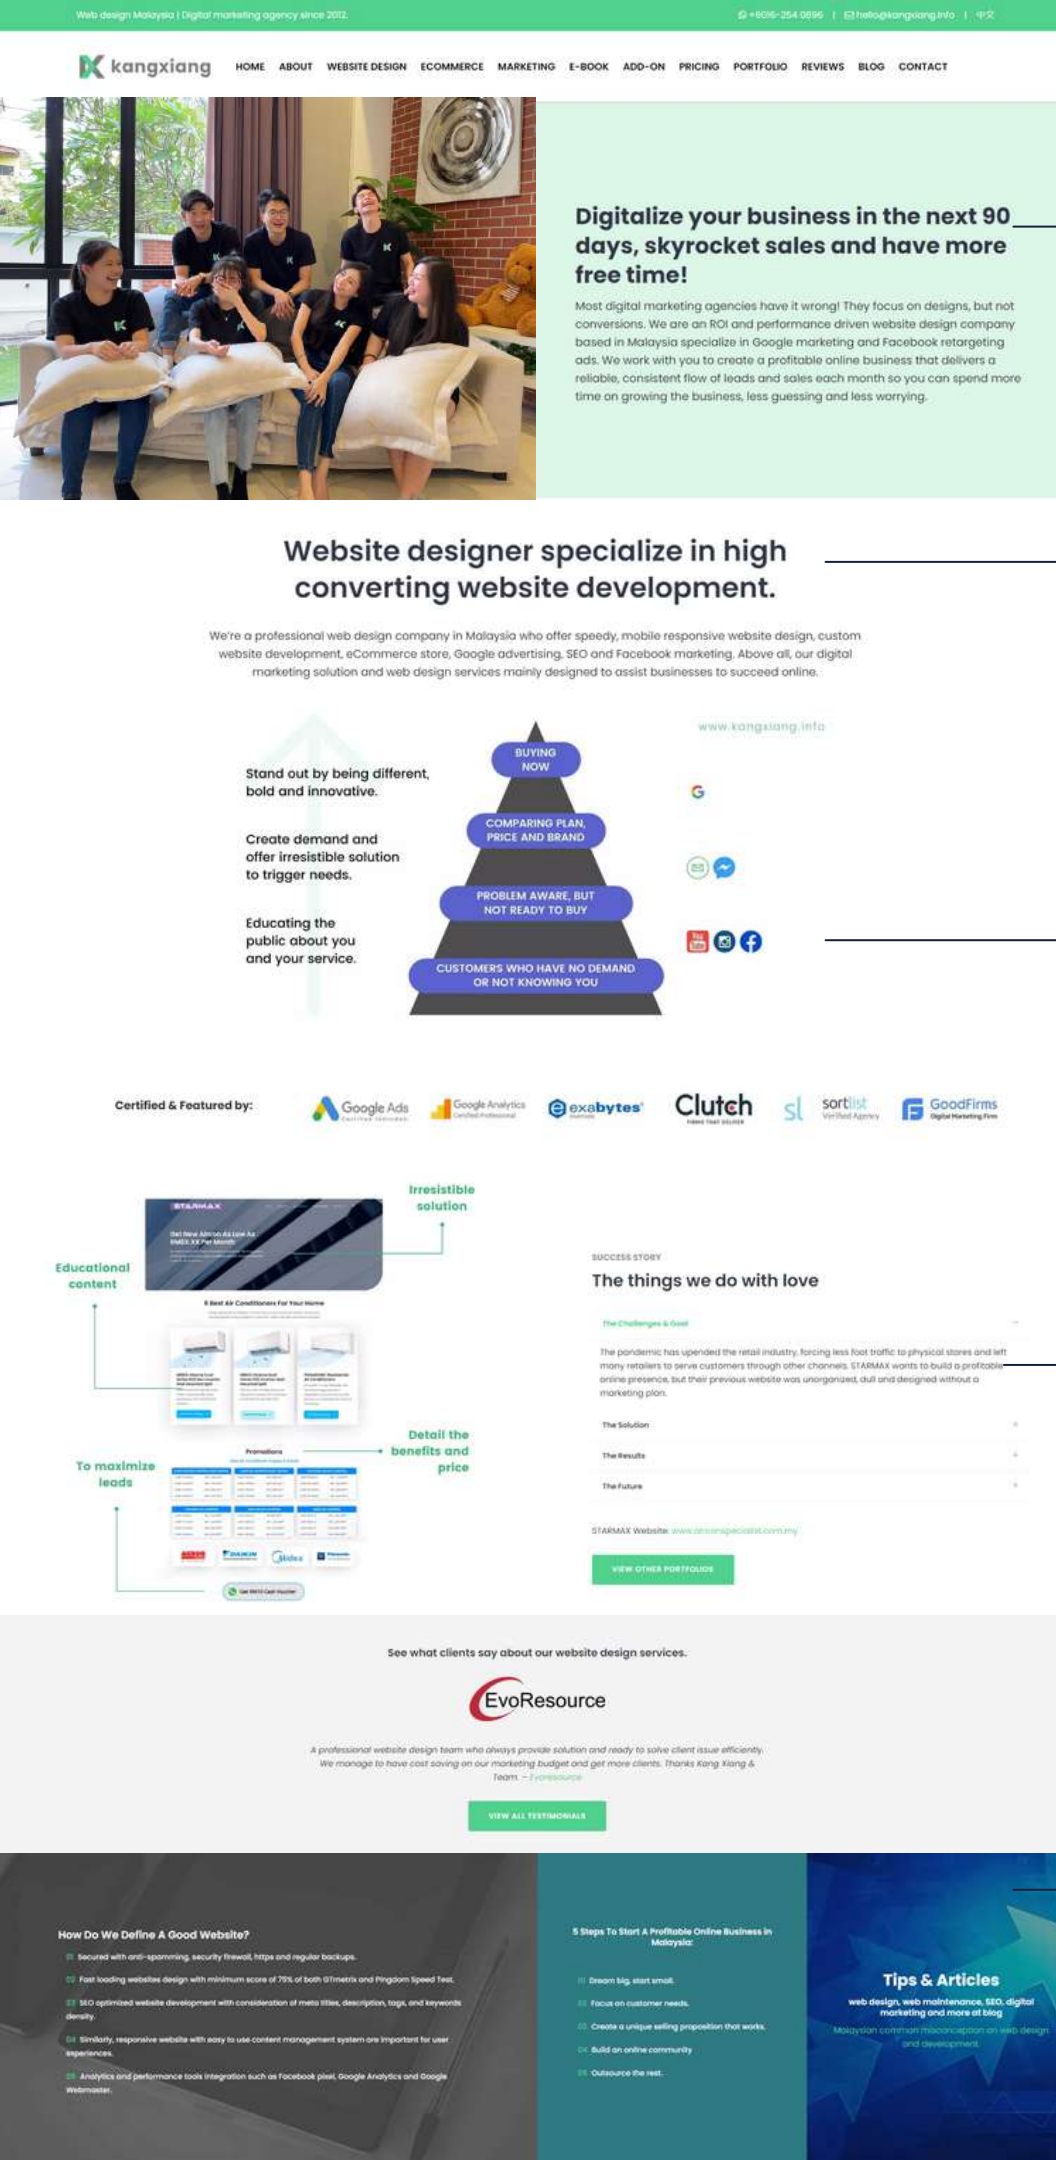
Web design Malaysia | Digital marketing agency since 2012. +6016-254 0896 | hello@kangxiang.info | 中文

kangxiang HOME ABOUT WEBSITE DESIGN ECOMMERCE MARKETING E-BOOK ADD-ON PRICING PORTFOLIO REVIEWS BLOG CONTACT

Digitalize your business in the next 90 days, skyrocket sales and have more free time!

Most digital marketing agencies have it wrong! They focus on designs, but not conversions. We are an ROI and performance driven website design company based in Malaysia specialize in Google marketing and Facebook retargeting ads. We work with you to create a profitable online business that delivers a reliable, consistent flow of leads and sales each month so you can spend more time on growing the business, less guessing and less worrying.

Website designer specialize in high converting website development.

We're a professional web design company in Malaysia who offer speedy, mobile responsive website design, custom website development, eCommerce store, Google advertising, SEO and Facebook marketing. Above all, our digital marketing solution and web design services mainly designed to assist businesses to succeed online.

www.kangxiang.info

Stand out by being different, bold and innovative.

Create demand and offer irresistible solution to trigger needs.

Educating the public about you and your service.

BUYING NOW

COMPARING PLAN, PRICE AND BRAND

PROBLEM AWARE, BUT NOT READY TO BUY

CUSTOMERS WHO HAVE NO DEMAND OR NOT KNOWING YOU

Certified & Featured by: Google Ads Google Analytics exabytes Clutch sortlist GoodFirms

Irresistible solution

Educational content

Detail the benefits and price

To maximize leads

SUCCESS STORY

The things we do with love

The Challenges & Goal

The pandemic has upended the retail industry, forcing less foot traffic to physical stores and left many retailers to serve customers through other channels. STARMAX wants to build a profitable online presence, but their previous website was unorganized, dull and designed without a marketing plan.

The Solution

The Results

The Future

STARMAX Website: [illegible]

VIEW OTHER PORTFOLIOS

See what clients say about our website design services.

EvoResource

A professional website design team who always provide solution and ready to solve client issue efficiently. We manage to have cost saving on our marketing budget and get more clients. Thanks Kang Xiang & Team. – EvoResource

VIEW ALL TESTIMONIALS

How Do We Define A Good Website?

01 Secured with anti-spamming, security firewall, https and regular backups.
02 Fast loading websites design with minimum score of 75% of both GTmetrix and Pingdom Speed Test.
03 SEO optimized website development with consideration of meta titles, description, tags, and keywords density.
04 Similarly, responsive website with easy to use content management system are important for user experiences.
05 Analytics and performance tools integration such as Facebook pixel, Google Analytics and Google Webmaster.

5 Steps To Start A Profitable Online Business in Malaysia:

01 Dream big, start small.
02 Focus on customer needs.
03 Create a unique selling proposition that works.
04 Build an online community.
05 Outsource the rest.

Tips & Articles

web design, web maintenance, SEO, digital marketing and more at blog

Malaysian common misconception on web design and development